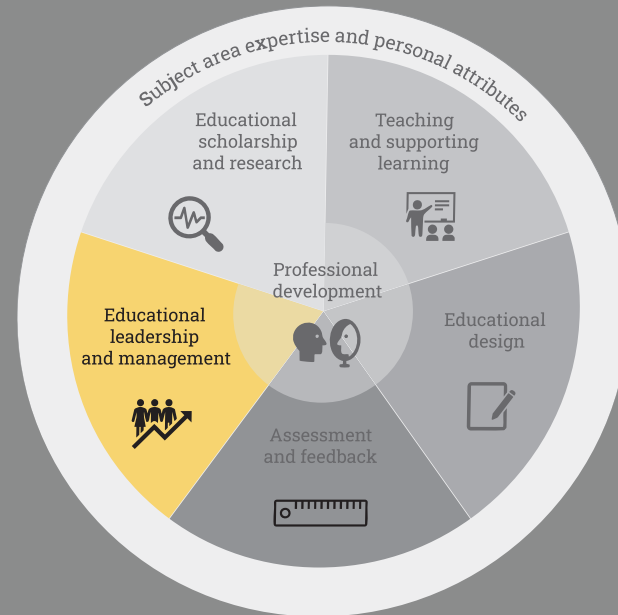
Subject area expertise and personal attributes

Educational scholarship and research

Teaching and supporting learning

Professional development

Educational leadership and management

Educational design

Assessment and feedback